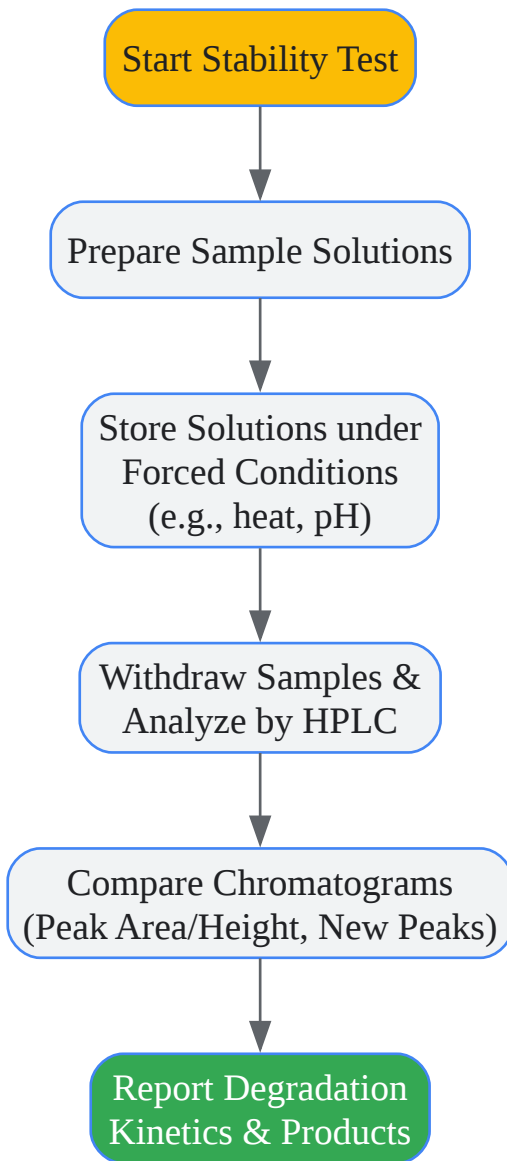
Start Stability Test

Prepare Sample Solutions

Store Solutions under Forced Conditions (e.g., heat, pH)

Withdraw Samples & Analyze by HPLC

Compare Chromatograms (Peak Area/Height, New Peaks)

Report Degradation Kinetics & Products